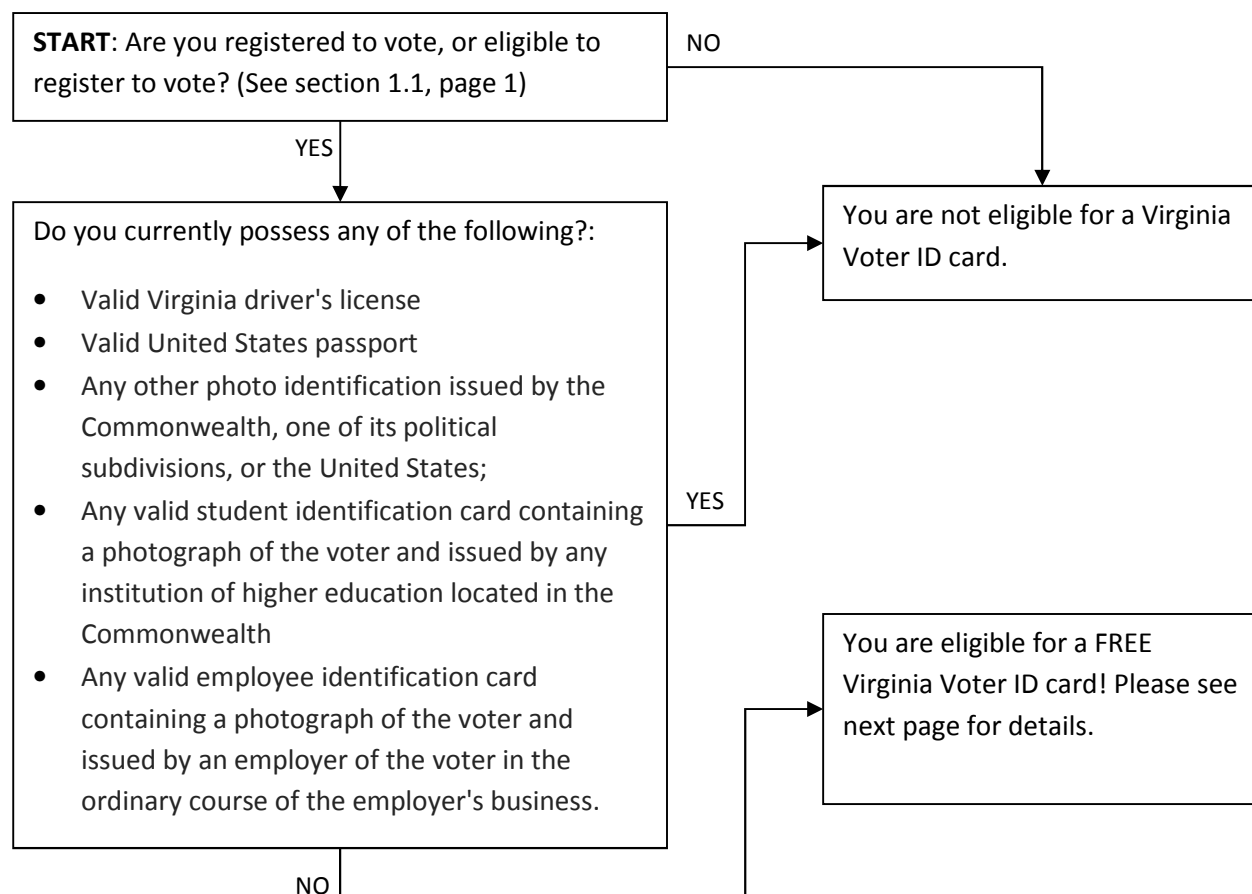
**START**: Are you registered to vote, or eligible to register to vote? (See section 1.1, page 1)

NO

YES

You are not eligible for a Virginia Voter ID card.

Do you currently possess any of the following?:

- Valid Virginia driver's license
- Valid United States passport
- Any other photo identification issued by the Commonwealth, one of its political subdivisions, or the United States;
- Any valid student identification card containing a photograph of the voter and issued by any institution of higher education located in the Commonwealth
- Any valid employee identification card containing a photograph of the voter and issued by an employer of the voter in the ordinary course of the employer's business.

YES

You are eligible for a FREE Virginia Voter ID card! Please see next page for details.

NO